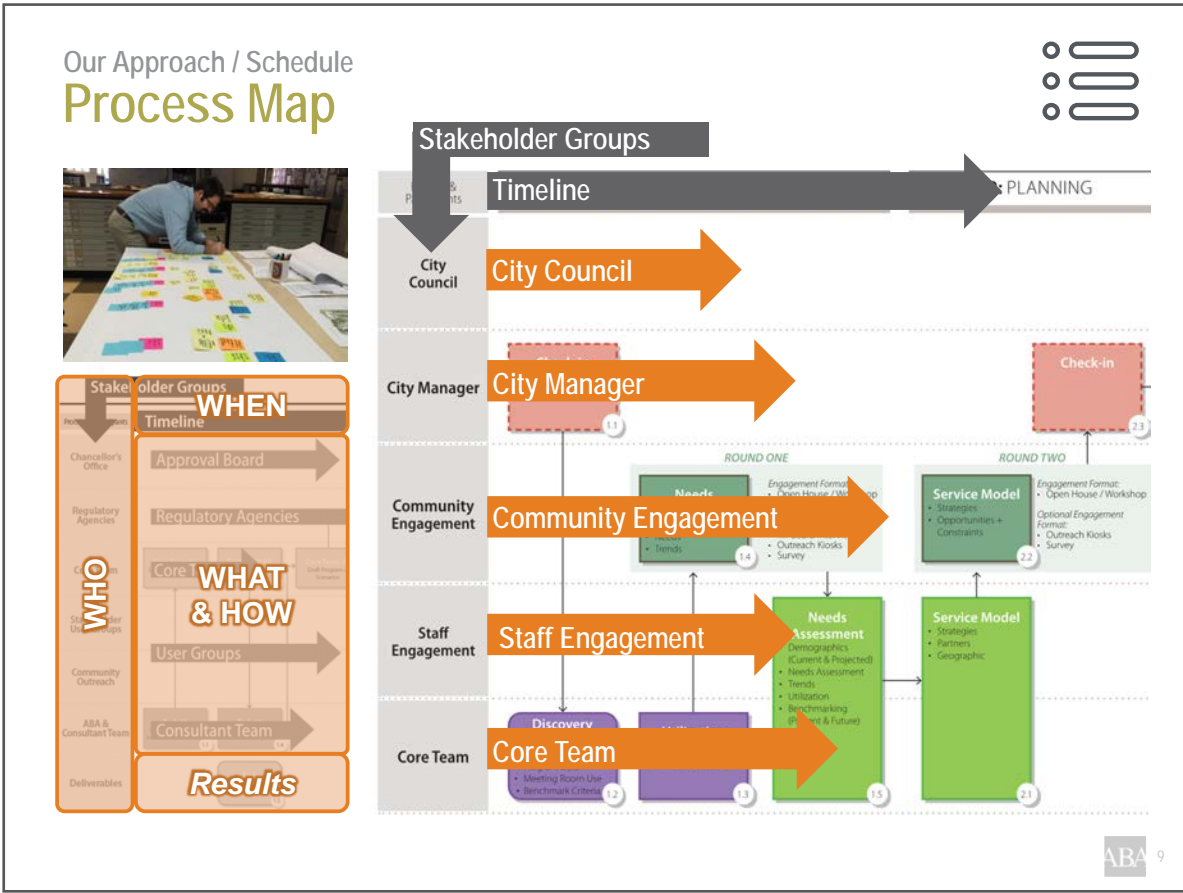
Our Approach / Schedule
Process Map

Stakeholder Groups
WHEN
Timeline
Chancellor's Office
Approval Board
Regulatory Agencies
Regulatory Agencies
WHO
WHAT & HOW
User Groups
Community Outreach
ABA & Consultant Team
Consultant Team
Deliverables
Results

Stakeholder Groups
Timeline
PLANNING
City Council
City Council
City Manager
City Manager
Check-in
2.3
1.1
ROUND ONE
ROUND TWO
Community Engagement
Community Engagement
Engagement Format:
• Open House / Workshop
• Trends
• Outreach Kiosks
• Survey
1.4
Service Model
• Strategies
• Opportunities + Constraints
2.2
Engagement Format:
• Open House / Workshop
Optional Engagement Format:
• Outreach Kiosks
• Survey
Staff Engagement
Staff Engagement
Needs Assessment
• Demographics (Current & Projected)
• Needs Assessment
• Trends
• Utilization
• Benchmarking (Present & Future)
Service Model
• Strategies
• Partners
• Geographic
Core Team
Discovery
Core Team
• Meeting Room Use
• Benchmark Criteria
1.2
1.3
1.5
2.1
ABA 9